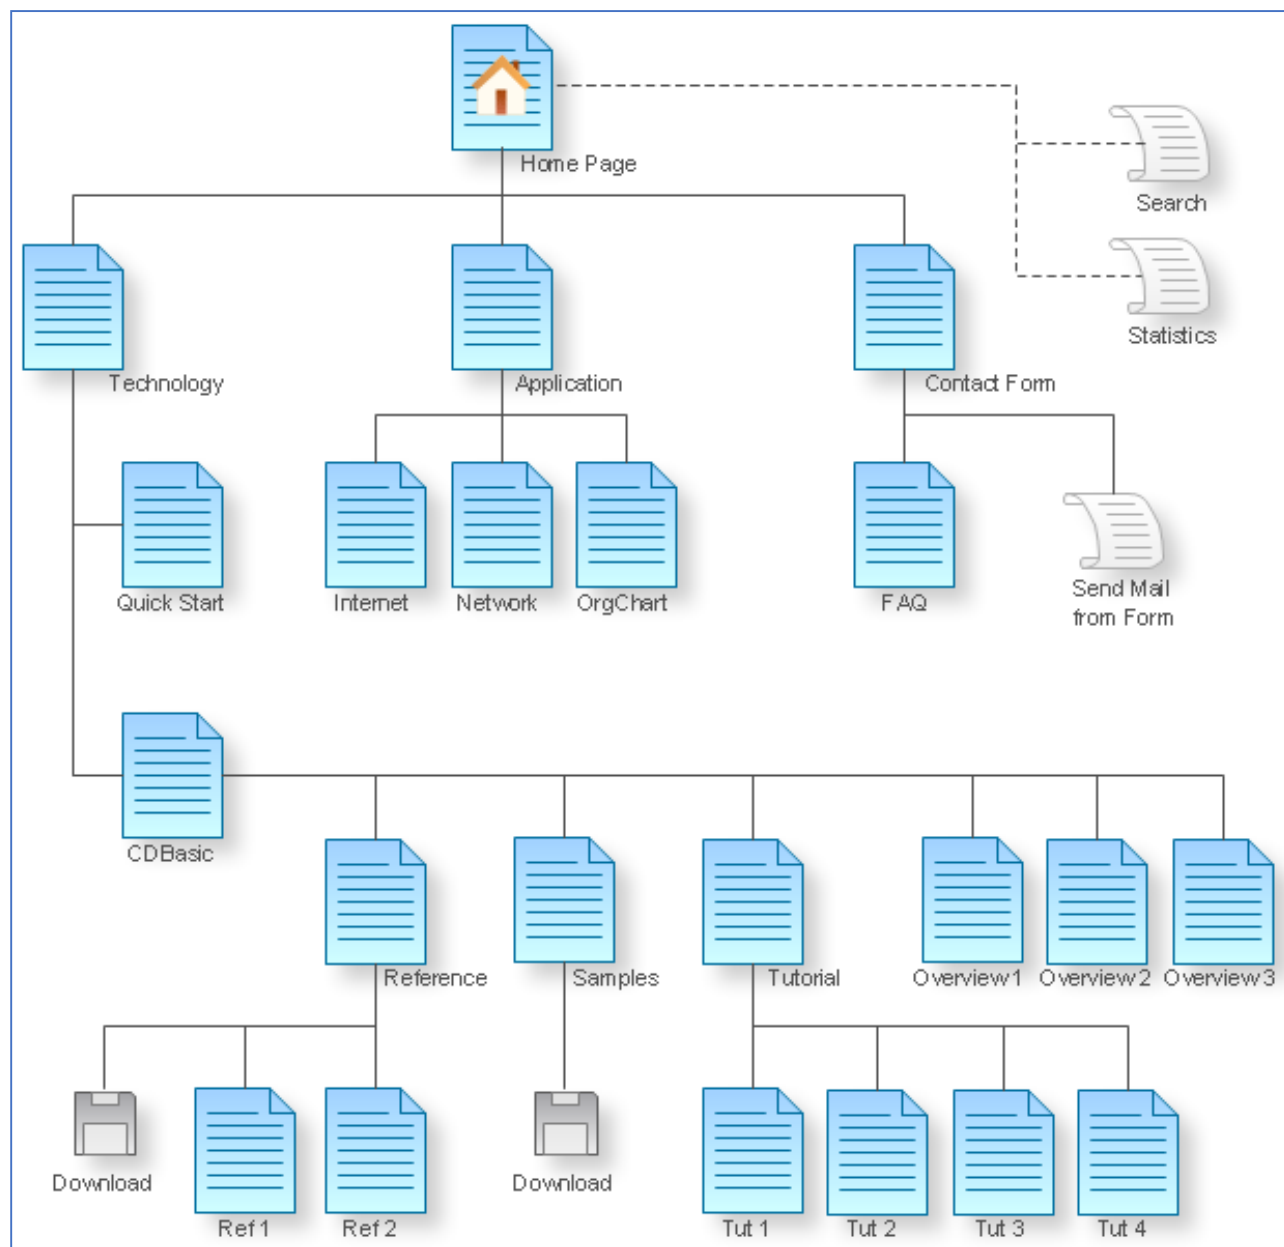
Home Page

Search

Statistics

Technology

Application

Contact Form

Quick Start

Internet

Network

OrgChart

FAQ

Send Mail from Form

CDBasic

Reference

Samples

Tutorial

Overview1

Overview2

Overview3

Download

Ref 1

Ref 2

Download

Tut 1

Tut 2

Tut 3

Tut 4